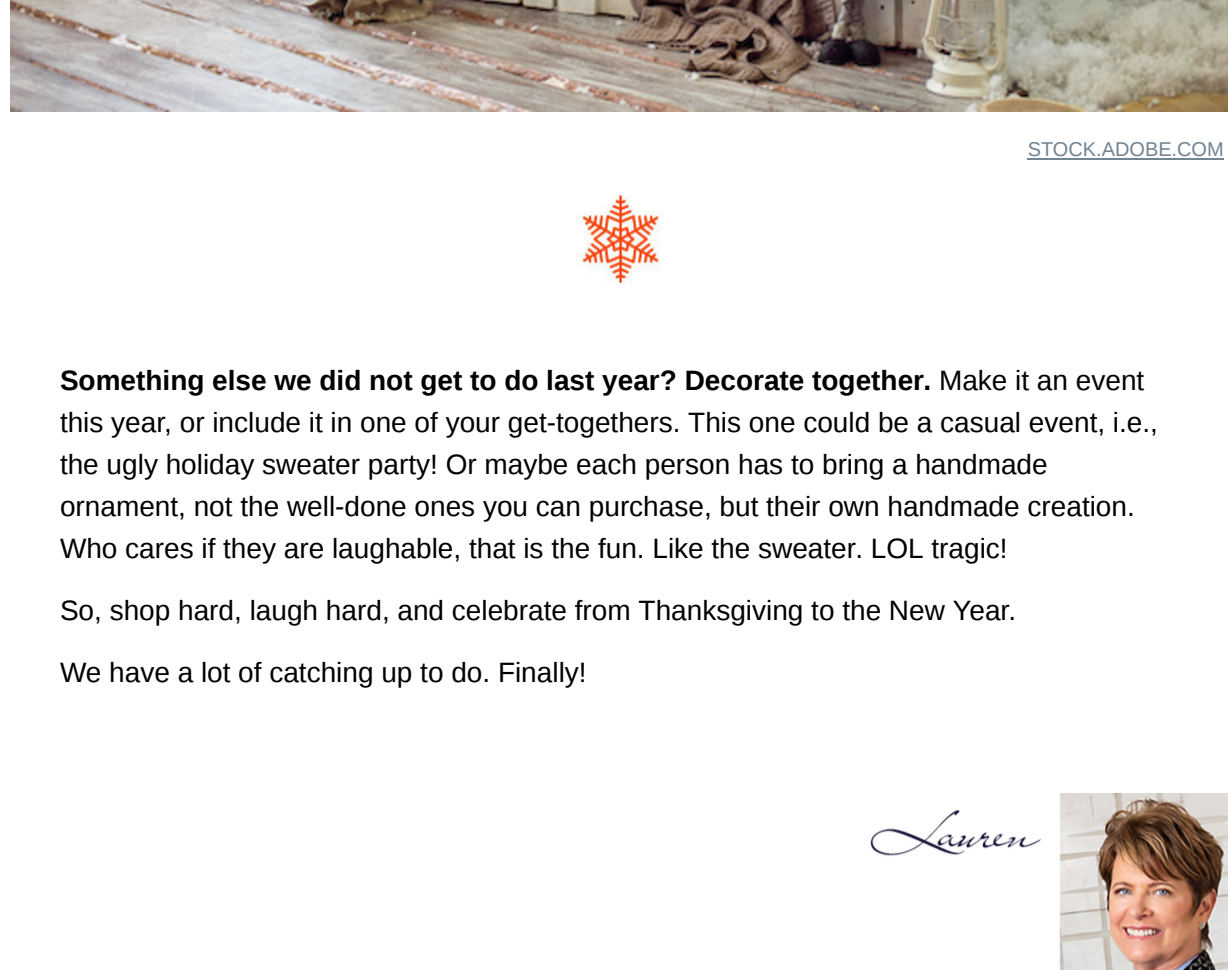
STOCK.ADOBE.COM

**Something else we did not get to do last year? Decorate together.** Make it an event this year, or include it in one of your get-togethers. This one could be a casual event, i.e., the ugly holiday sweater party! Or maybe each person has to bring a handmade ornament, not the well-done ones you can purchase, but their own handmade creation. Who cares if they are laughable, that is the fun. Like the sweater. LOL tragic!

So, shop hard, laugh hard, and celebrate from Thanksgiving to the New Year.

We have a lot of catching up to do. Finally!

Lauren